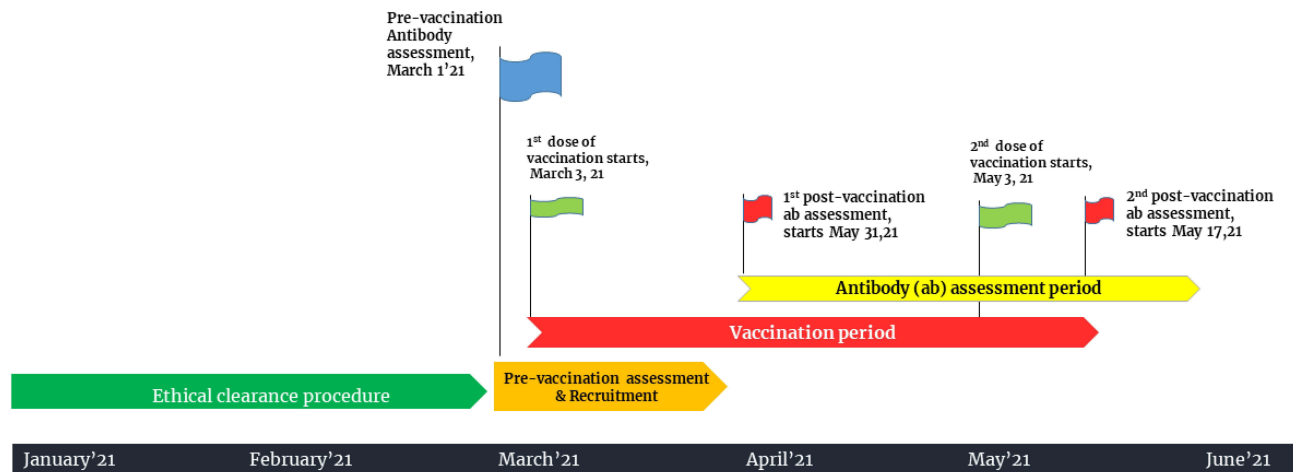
Pre-vaccination Antibody assessment, March 1'21

1$^{st}$ dose of vaccination starts, March 3, 21

1$^{st}$ post-vaccination ab assessment, starts May 31,21

2$^{nd}$ dose of vaccination starts, May 3, 21

2$^{nd}$ post-vaccination ab assessment, starts May 17,21

Antibody (ab) assessment period

Vaccination period

Ethical clearance procedure

Pre-vaccination assessment & Recruitment

January'21 February'21 March'21 April'21 May'21 June'21